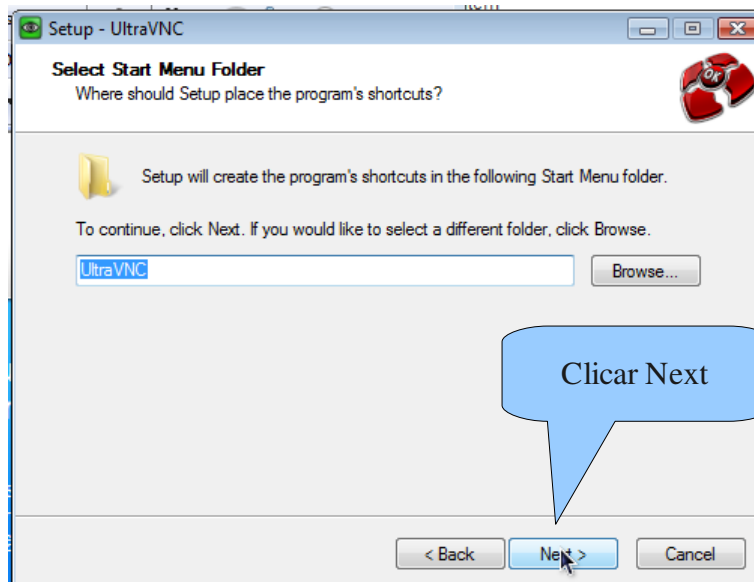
Setup - UltraVNC

Select Start Menu Folder
Where should Setup place the program's shortcuts?

OK

Setup will create the program's shortcuts in the following Start Menu folder.

To continue, click Next. If you would like to select a different folder, click Browse.

UltraVNC

Browse...

Clicar Next

< Back

Next >

Cancel